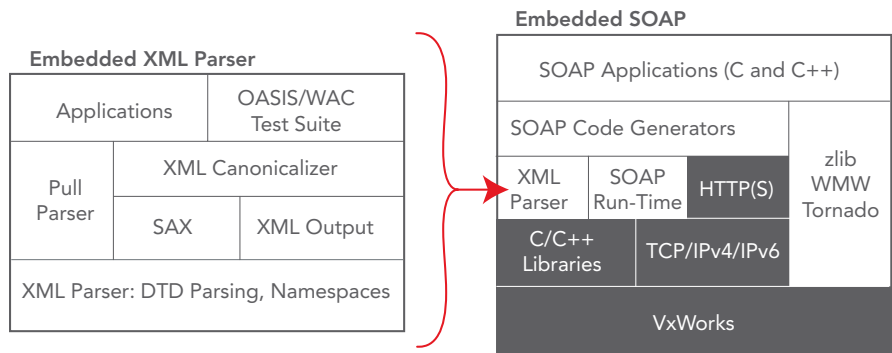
Embedded XML Parser

Applications

OASIS/WAC Test Suite

Pull Parser

XML Canonicalizer

SAX

XML Output

XML Parser: DTD Parsing, Namespaces

Embedded SOAP

SOAP Applications (C and C++)

SOAP Code Generators

zlib WMW Tornado

XML Parser

SOAP Run-Time

HTTP(S)

C/C++ Libraries

TCP/IPv4/IPv6

VxWorks